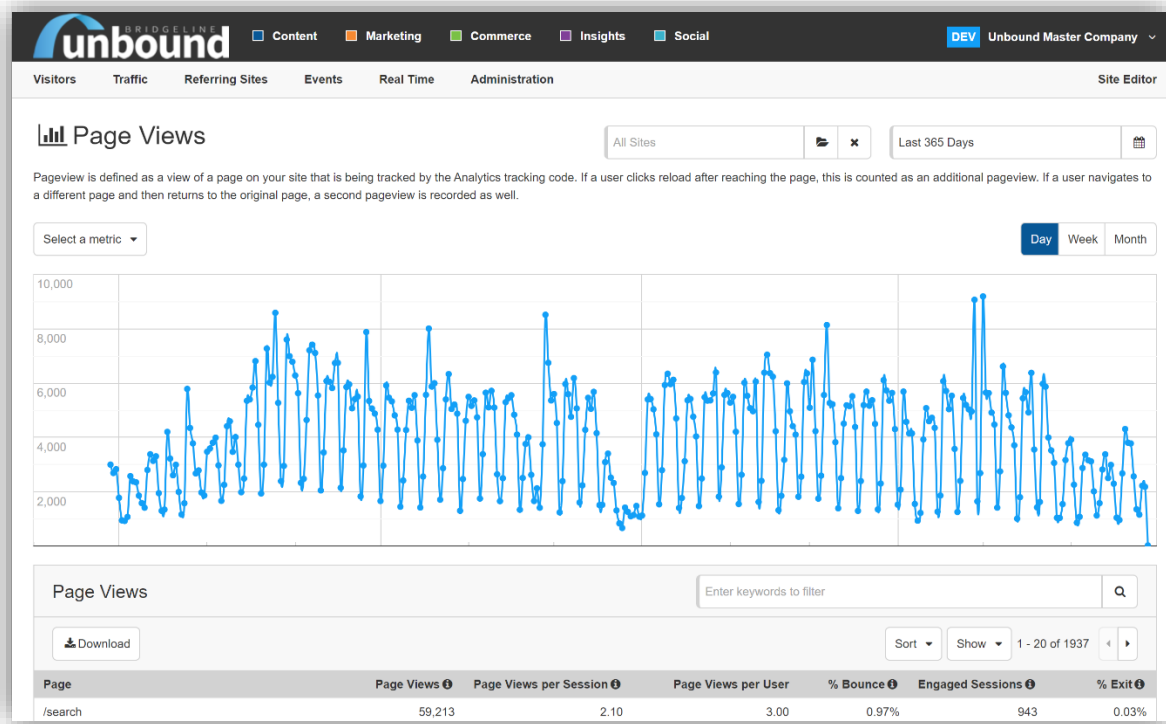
BRIDGELINE unbound

Content Marketing Commerce Insights Social

DEV Unbound Master Company

Visitors Traffic Referring Sites Events Real Time Administration Site Editor

Page Views

All Sites

Last 365 Days

Pageview is defined as a view of a page on your site that is being tracked by the Analytics tracking code. If a user clicks reload after reaching the page, this is counted as an additional pageview. If a user navigates to a different page and then returns to the original page, a second pageview is recorded as well.

Select a metric

Day Week Month

10,000
8,000
6,000
4,000
2,000

Page Views

Enter keywords to filter

Download

Sort Show 1 - 20 of 1937

| Page | Page Views | Page Views per Session | Page Views per User | % Bounce | Engaged Sessions | % Exit |
|---|---|---|---|---|---|---|
| /search | 59,213 | 2.10 | 3.00 | 0.97% | 943 | 0.03% |